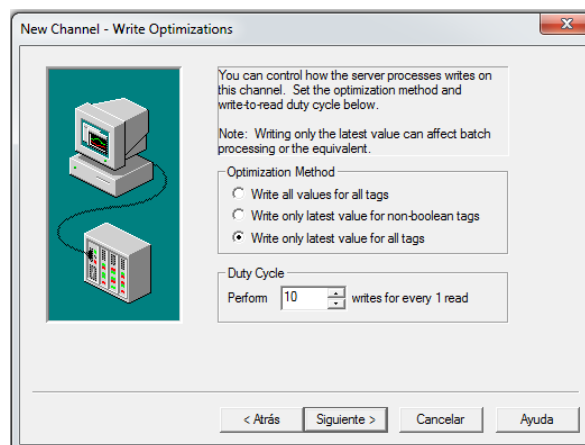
New Channel - Write Optimizations

You can control how the server processes writes on this channel. Set the optimization method and write-to-read duty cycle below.

Note: Writing only the latest value can affect batch processing or the equivalent.

Optimization Method

Write all values for all tags

Write only latest value for non-boolean tags

Write only latest value for all tags

Duty Cycle

Perform 10 writes for every 1 read

< Atrás

Siguiente >

Cancelar

Ayuda